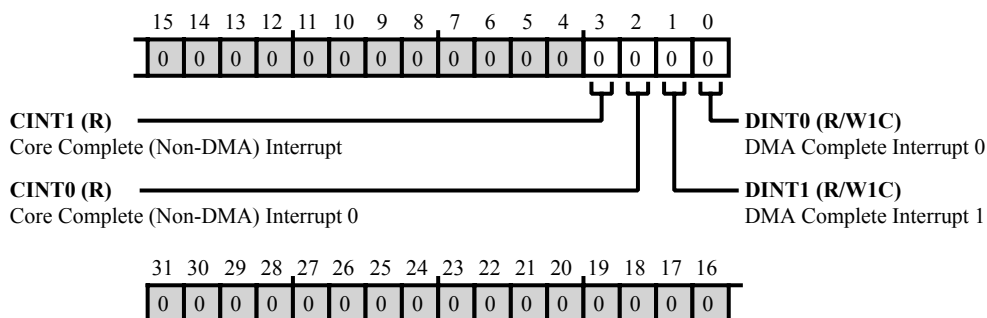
15 14 13 12 11 10 9 8 7 6 5 4 3 2 1 0

| 0 | 0 | 0 | 0 | 0 | 0 | 0 | 0 | 0 | 0 | 0 | 0 | 0 | 0 | 0 | 0 |
|---|---|---|---|---|---|---|---|---|---|---|---|---|---|---|---|

**CINT1 (R)**
Core Complete (Non-DMA) Interrupt

**CINT0 (R)**
Core Complete (Non-DMA) Interrupt 0

**DINT0 (R/W1C)**
DMA Complete Interrupt 0

**DINT1 (R/W1C)**
DMA Complete Interrupt 1

31 30 29 28 27 26 25 24 23 22 21 20 19 18 17 16

| 0 | 0 | 0 | 0 | 0 | 0 | 0 | 0 | 0 | 0 | 0 | 0 | 0 | 0 | 0 | 0 |
|---|---|---|---|---|---|---|---|---|---|---|---|---|---|---|---|